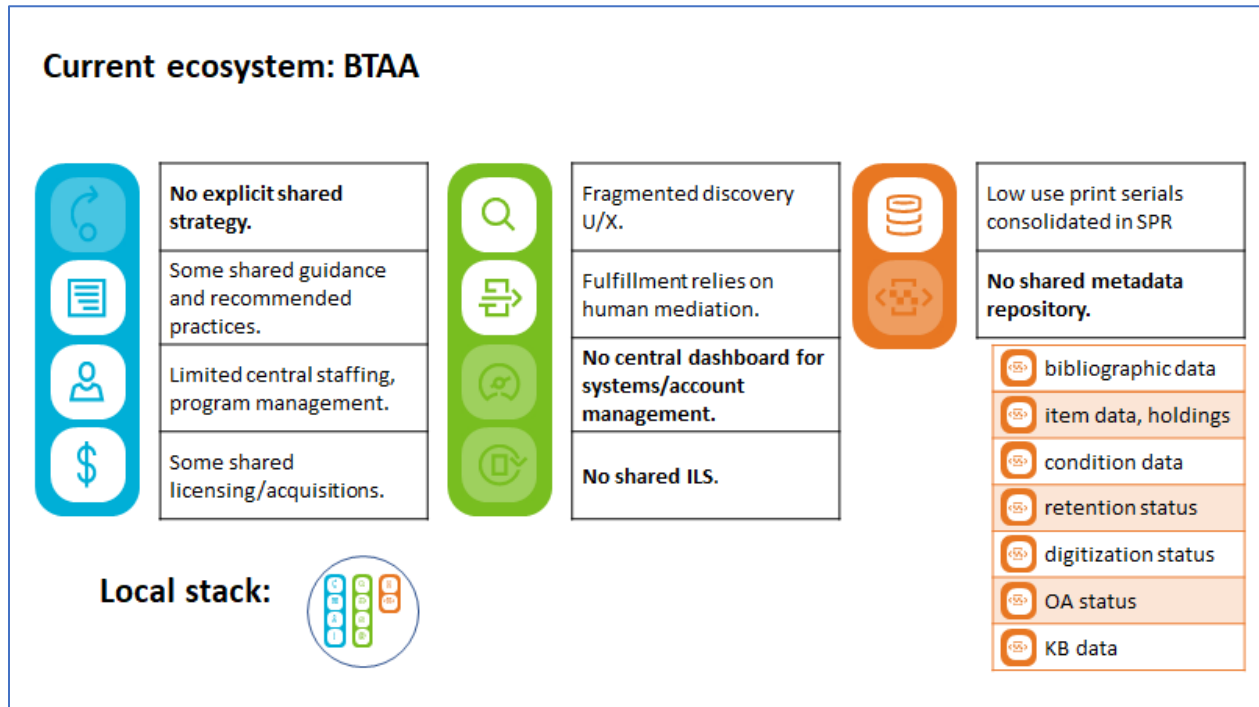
Current ecosystem: BTAA

No explicit shared strategy.

Some shared guidance and recommended practices.

Limited central staffing, program management.

Some shared licensing/acquisitions.

Fragmented discovery U/X.

Fulfillment relies on human mediation.

No central dashboard for systems/account management.

No shared ILS.

Low use print serials consolidated in SPR

No shared metadata repository.

bibliographic data

item data, holdings

condition data

retention status

digitization status

OA status

KB data

Local stack: